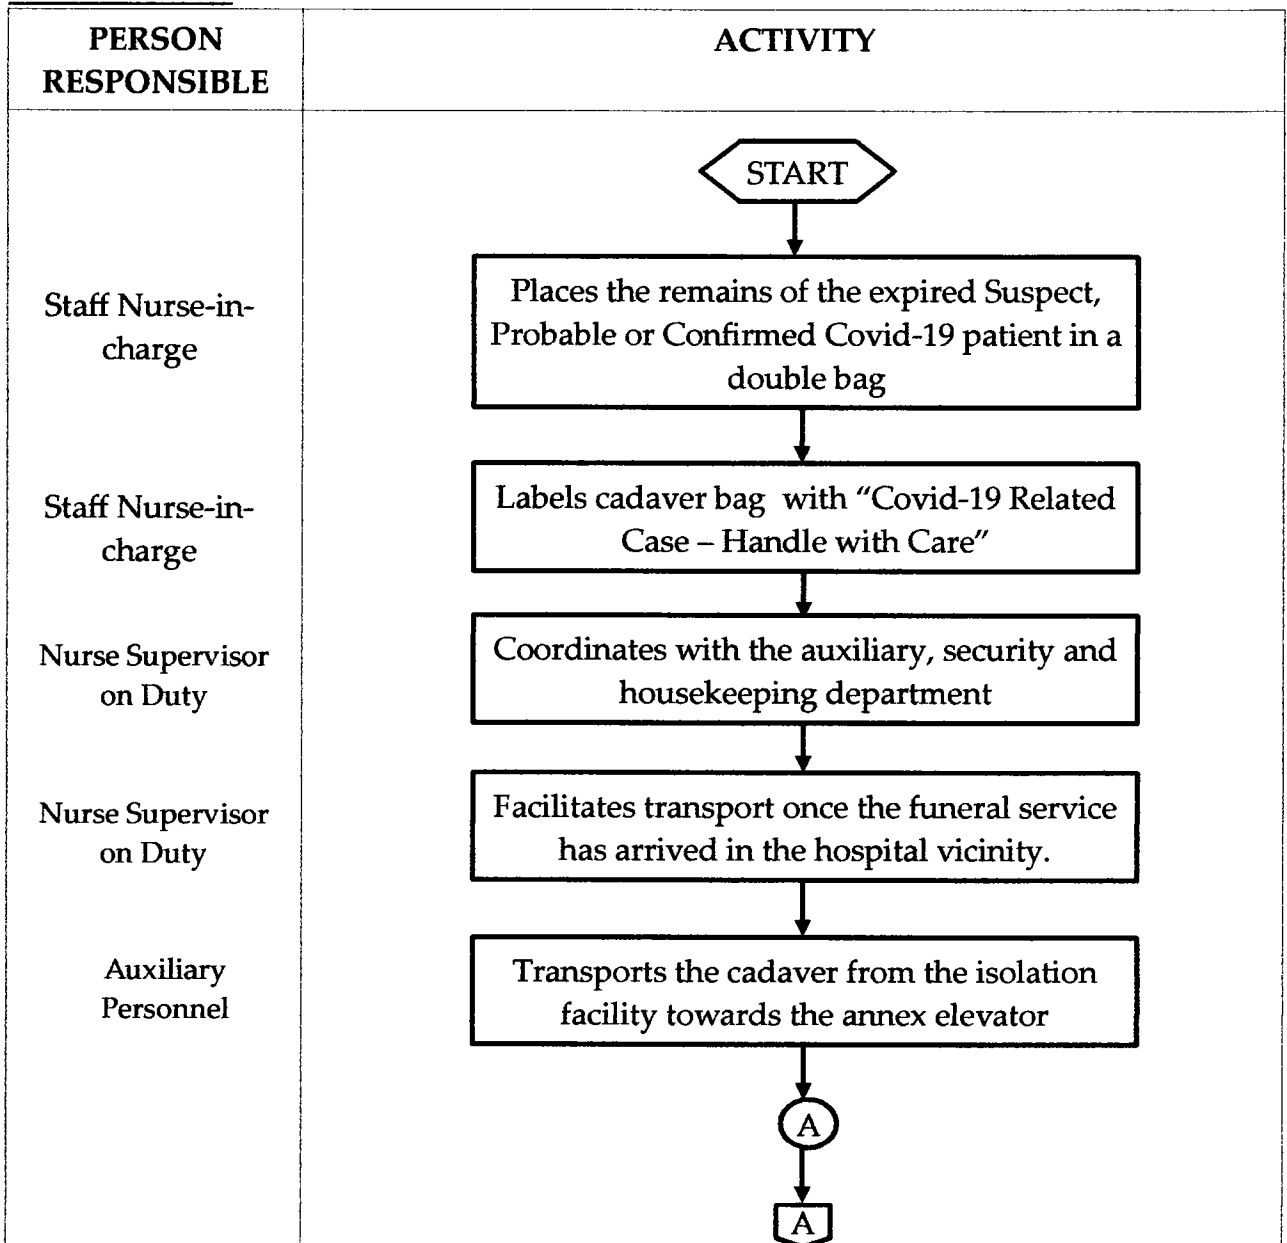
| PERSON RESPONSIBLE | ACTIVITY |
|---|---|
| | START |
| Staff Nurse-in-charge | Places the remains of the expired Suspect, Probable or Confirmed Covid-19 patient in a double bag |
| Staff Nurse-in-charge | Labels cadaver bag with "Covid-19 Related Case – Handle with Care" |
| Nurse Supervisor on Duty | Coordinates with the auxiliary, security and housekeeping department |
| Nurse Supervisor on Duty | Facilitates transport once the funeral service has arrived in the hospital vicinity. |
| Auxiliary Personnel | Transports the cadaver from the isolation facility towards the annex elevator |
| | A |
| | A |